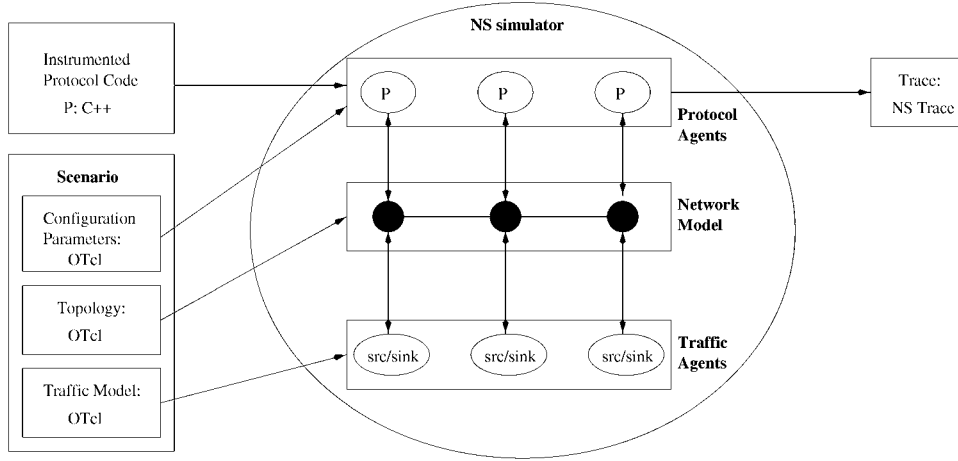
Instrumented Protocol Code
P: C++

Scenario

Configuration Parameters: OTcl

Topology: OTcl

Traffic Model: OTcl

NS simulator

P

P

P

Protocol Agents

Network Model

src/sink

src/sink

src/sink

Traffic Agents

Trace: NS Trace